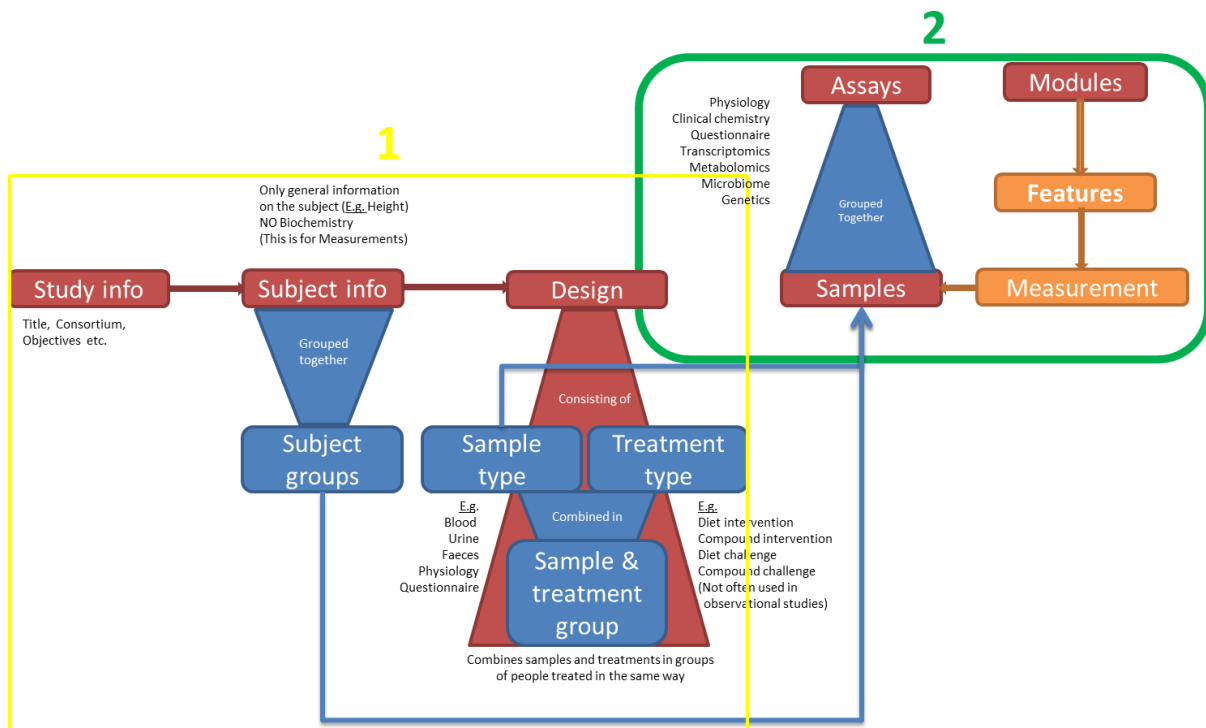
2

Assays

Modules

Physiology
Clinical chemistry
Questionnaire
Transcriptomics
Metabolomics
Microbiome
Genetics

Grouped Together

Features

Samples

Measurement

1

Only general information on the subject (E.g. Height)
NO Biochemistry
(This is for Measurements)

Study info

Subject info

Design

Title, Consortium, Objectives etc.

Grouped together

Consisting of

Subject groups

Sample type

Treatment type

E.g.
Blood
Urine
Faeces
Physiology
Questionnaire

Combined in

E.g.
Diet intervention
Compound intervention
Diet challenge
Compound challenge
(Not often used in observational studies)

Sample & treatment group

Combines samples and treatments in groups of people treated in the same way